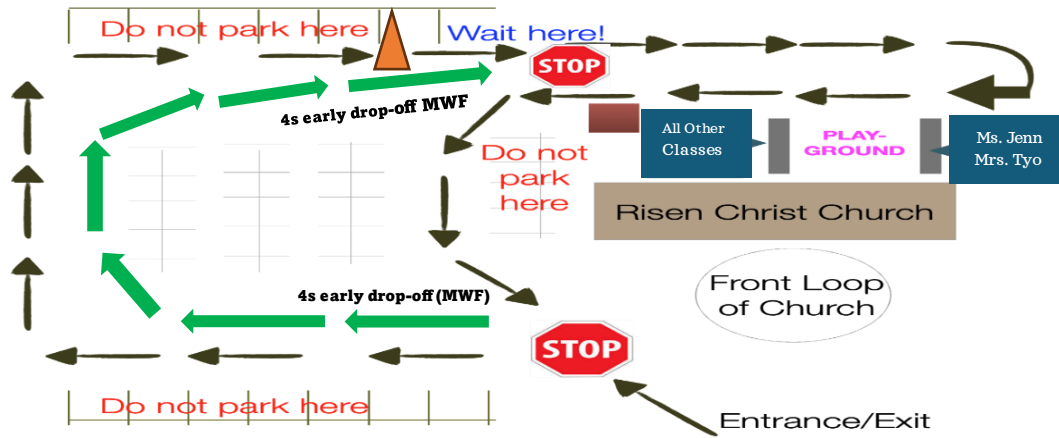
Do not park here

Wait here!

STOP

4s early drop-off MWF

Do not park here

All Other Classes

PLAY-GROUND

Ms. Jenn
Mrs. Tyo

Risen Christ Church

4s early drop-off (MWF)

Front Loop of Church

STOP

Do not park here

Entrance/Exit